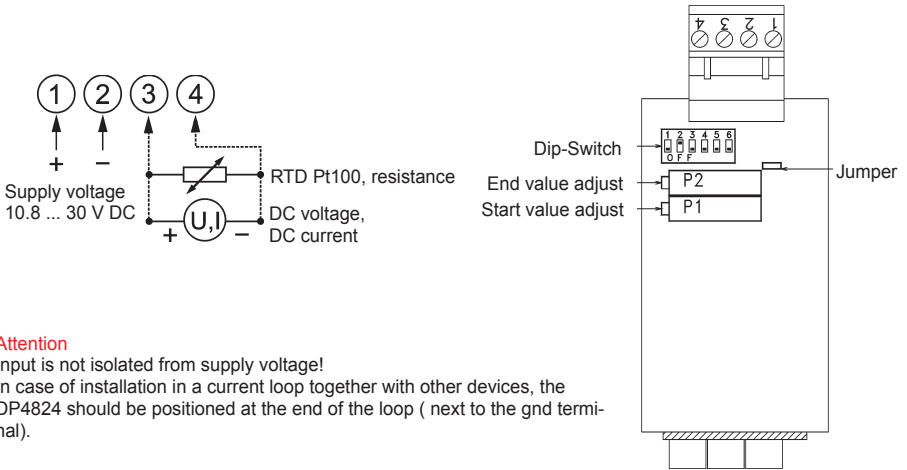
1 2 3 4

+ −

Supply voltage
10.8 ... 30 V DC

RTD Pt100, resistance

U,I

+ −

DC voltage,
DC current

4 3 2 1

Dip-Switch

1 2 3 4 5 6
OFF

Jumper

End value adjust
P2

Start value adjust
P1

Attention
Input is not isolated from supply voltage!
In case of installation in a current loop together with other devices, the DP4824 should be positioned at the end of the loop ( next to the gnd terminal).